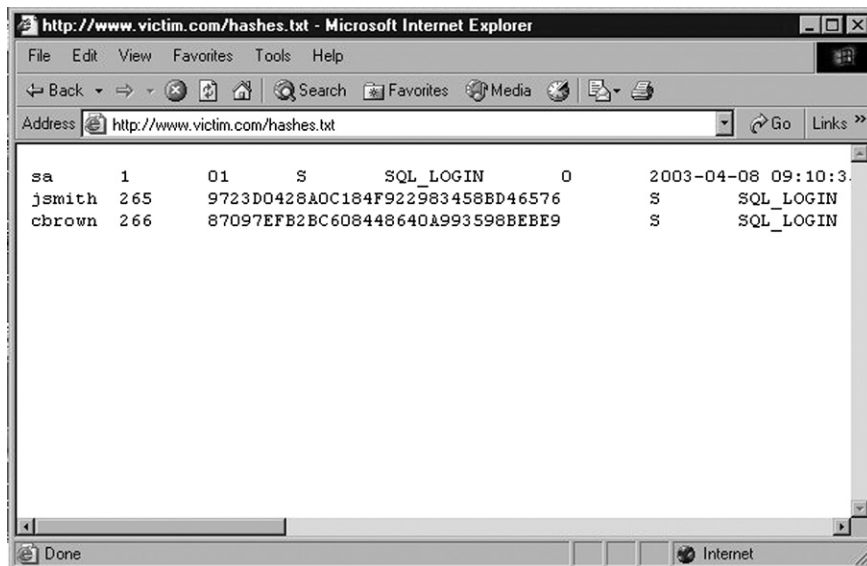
http://www.victim.com/hashes.txt - Microsoft Internet Explorer

File Edit View Favorites Tools Help

Back Search Favorites Media

Address http://www.victim.com/hashes.txt Go Links »

| | | | | | | |
|---|---|---|---|---|---|---|
| sa | 1 | 01 | S | SQL_LOGIN | 0 | 2003-04-08 09:10:3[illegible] |
| jsmith | 265 | 9723D0428A0C184F922983458BD46576 | | S | | SQL_LOGIN |
| cbrown | 266 | 87097EFB2BC608448640A993598BEBE9 | | S | | SQL_LOGIN |

Done Internet